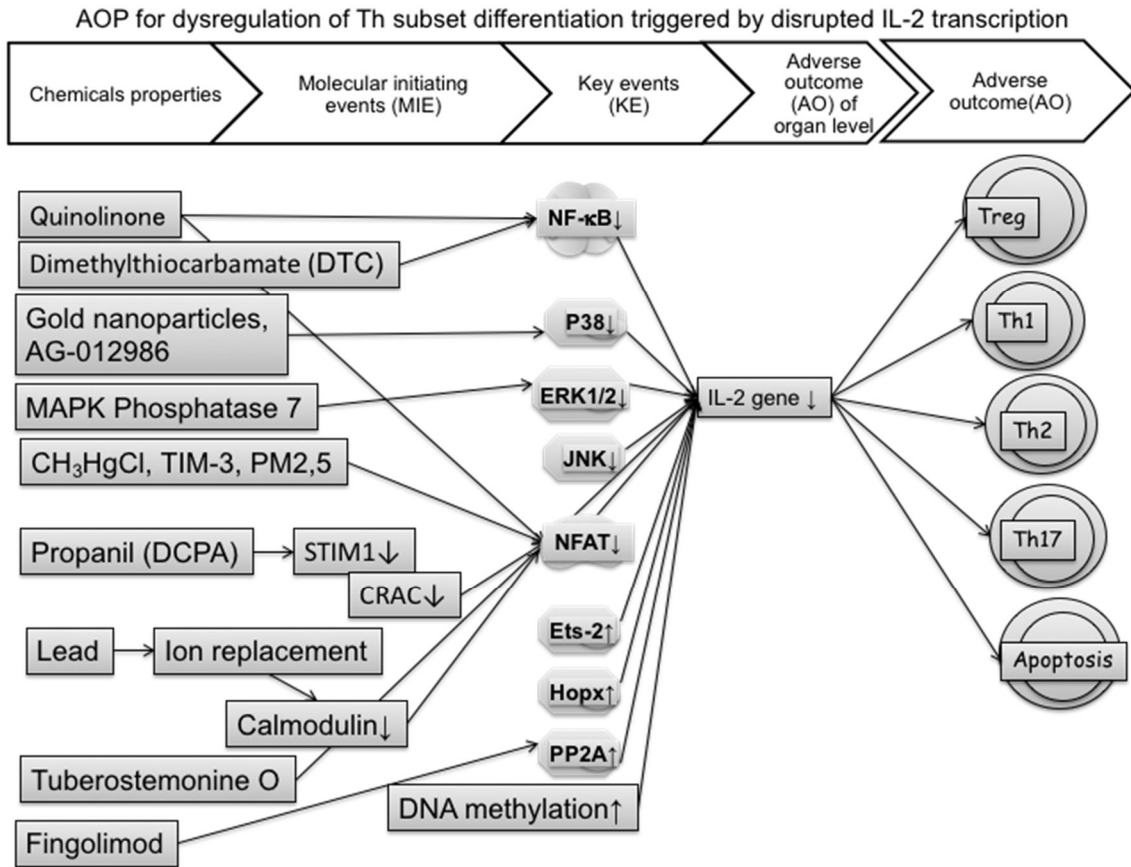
AOP for dysregulation of Th subset differentiation triggered by disrupted IL-2 transcription

Chemicals properties

Molecular initiating events (MIE)

Key events (KE)

Adverse outcome (AO) of organ level

Adverse outcome(AO)

Quinolinone

Dimethylthiocarbamate (DTC)

Gold nanoparticles, AG-012986

MAPK Phosphatase 7

$CH_3HgCl$, TIM-3, PM2,5

Propanil (DCPA)

STIM1↓

CRAC↓

Lead

Ion replacement

Calmodulin↓

Tuberostemonine O

Fingolimod

NF-κB↓

P38↓

ERK1/2↓

JNK↓

NFAT↓

Ets-2↑

Hopx↑

PP2A↑

DNA methylation↑

IL-2 gene ↓

Treg

Th1

Th2

Th17

Apoptosis